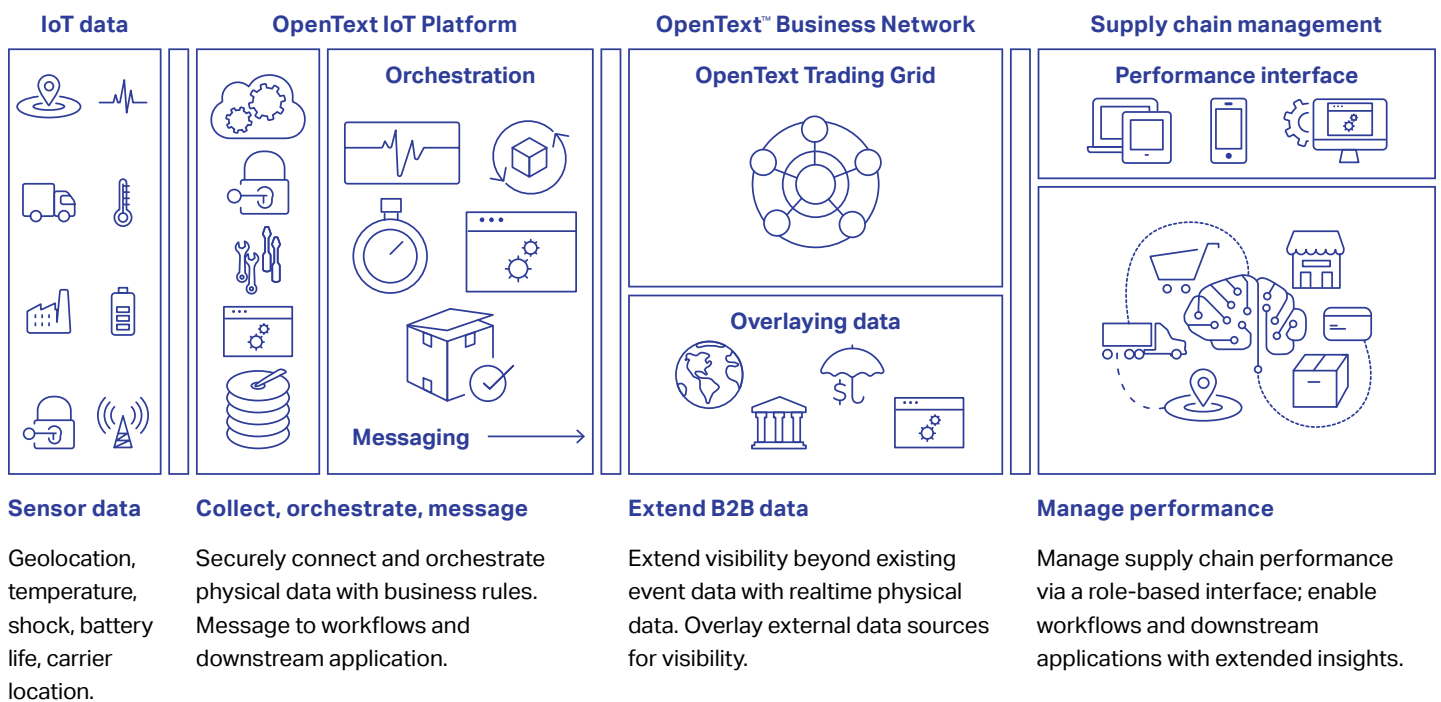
IoT data

OpenText IoT Platform

Orchestration

Messaging

OpenText™ Business Network

OpenText Trading Grid

Overlaying data

Supply chain management

Performance interface

Sensor data

Geolocation, temperature, shock, battery life, carrier location.

Collect, orchestrate, message

Securely connect and orchestrate physical data with business rules. Message to workflows and downstream application.

Extend B2B data

Extend visibility beyond existing event data with realtime physical data. Overlay external data sources for visibility.

Manage performance

Manage supply chain performance via a role-based interface; enable workflows and downstream applications with extended insights.